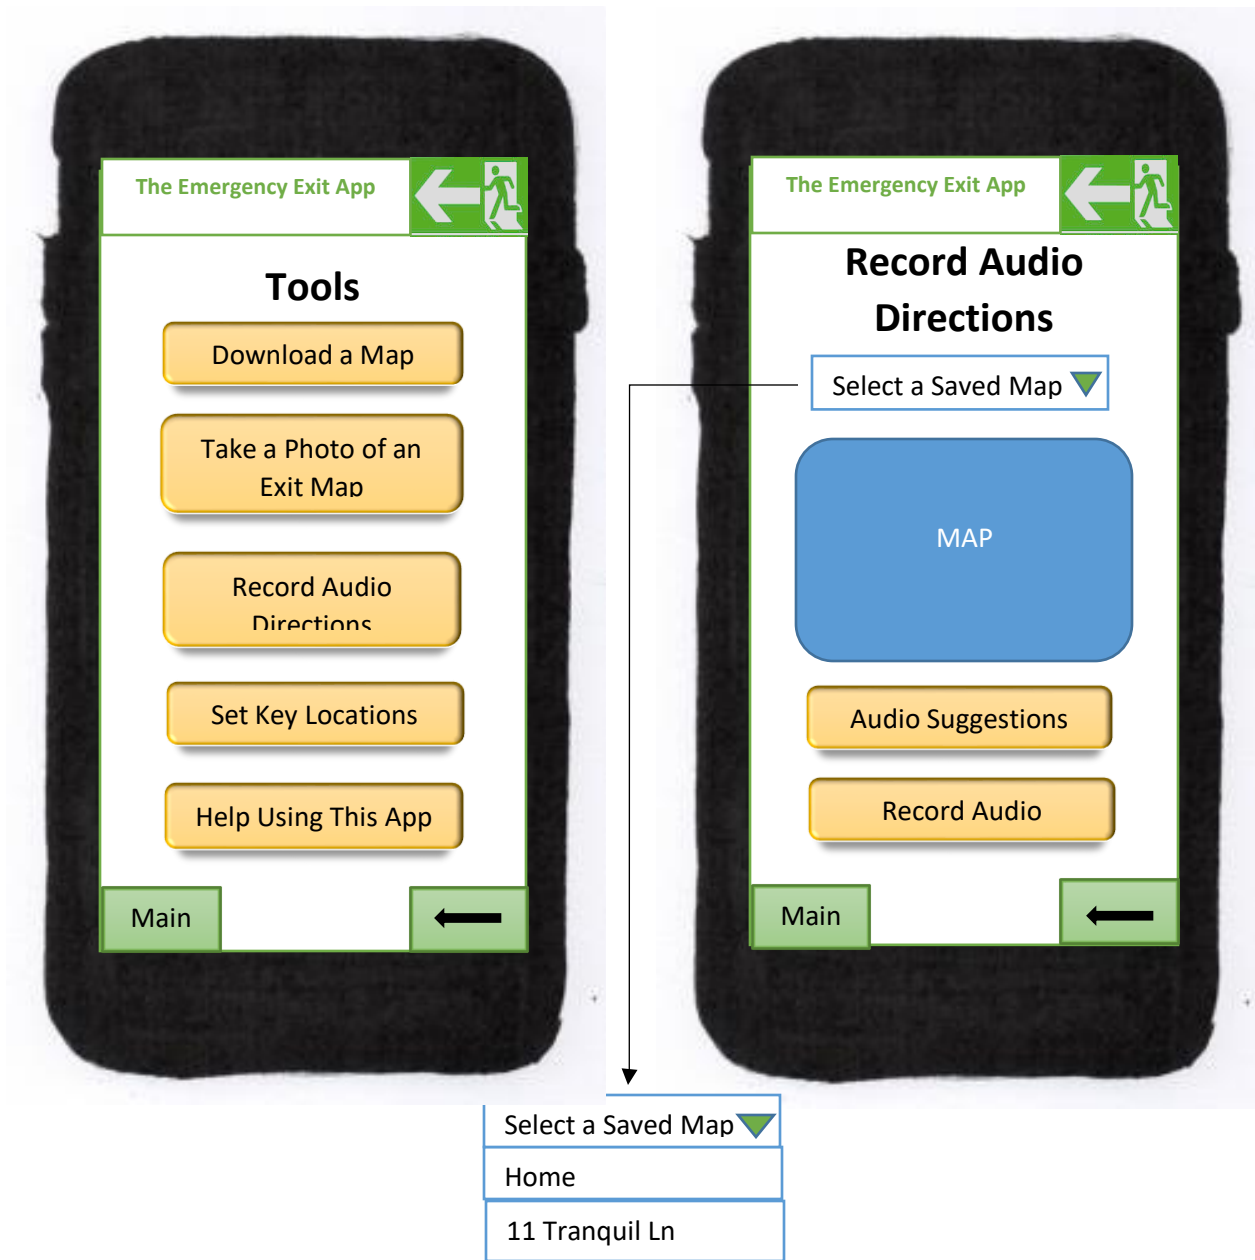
The Emergency Exit App

Tools

Download a Map

Take a Photo of an Exit Map

Record Audio Directions

Set Key Locations

Help Using This App

Main

The Emergency Exit App

Record Audio Directions

Select a Saved Map

MAP

Audio Suggestions

Record Audio

Main

Select a Saved Map

Home

11 Tranquil Ln